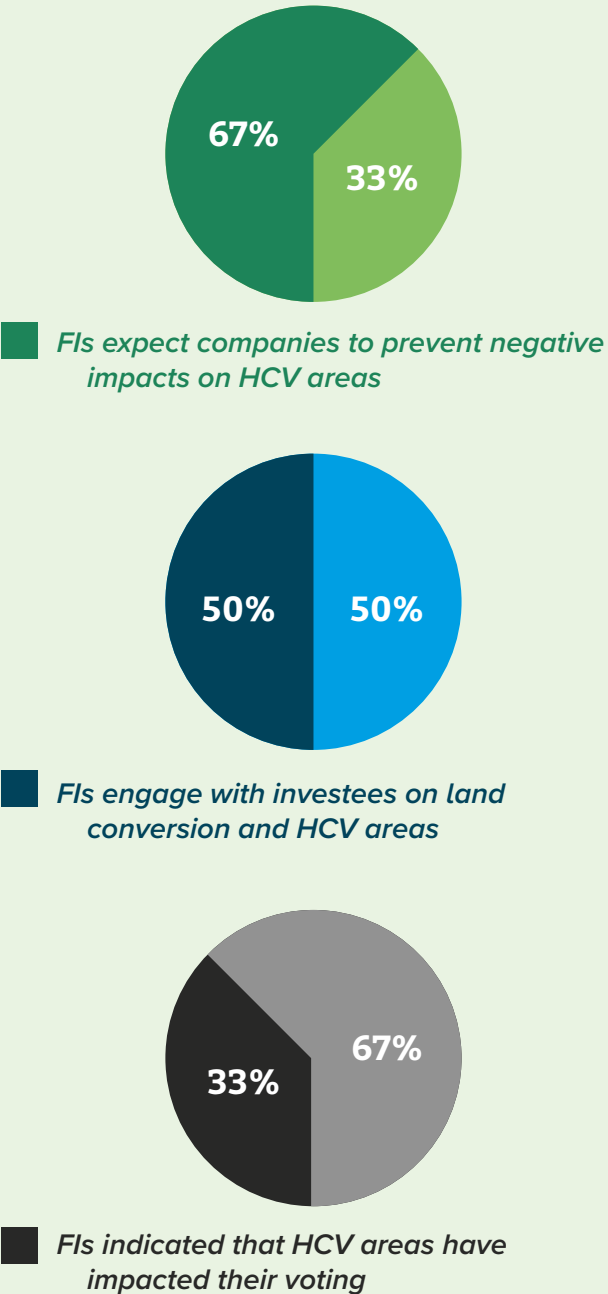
67%

33%

FIs expect companies to prevent negative impacts on HCV areas

50%

50%

FIs engage with investees on land conversion and HCV areas

33%

67%

FIs indicated that HCV areas have impacted their voting